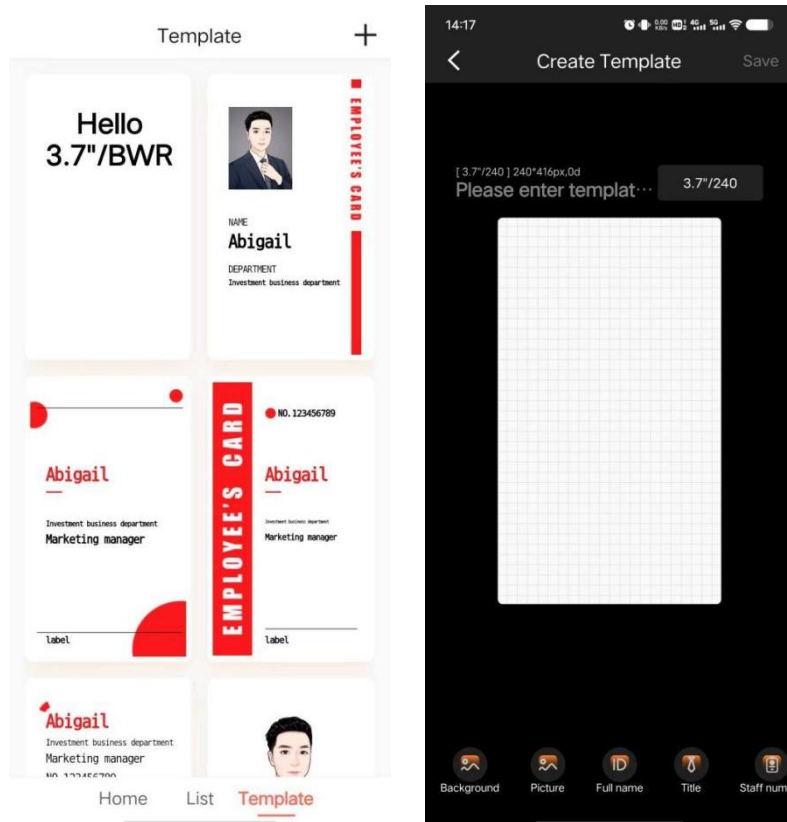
Template +

Hello 3.7"/BWR

EMPLOYEE'S CARD

NAME
Abigail
DEPARTMENT
Investment business department

Abigail
Investment business department
Marketing manager
label

EMPLOYEE'S CARD
NO.123456789
Abigail
Investment business department
Marketing manager
label

Abigail
Investment business department
Marketing manager
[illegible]

Home List Template

14:17

Create Template Save

[3.7"/240] 240*416px,0d
Please enter templat···
3.7"/240

Background Picture Full name Title Staff num